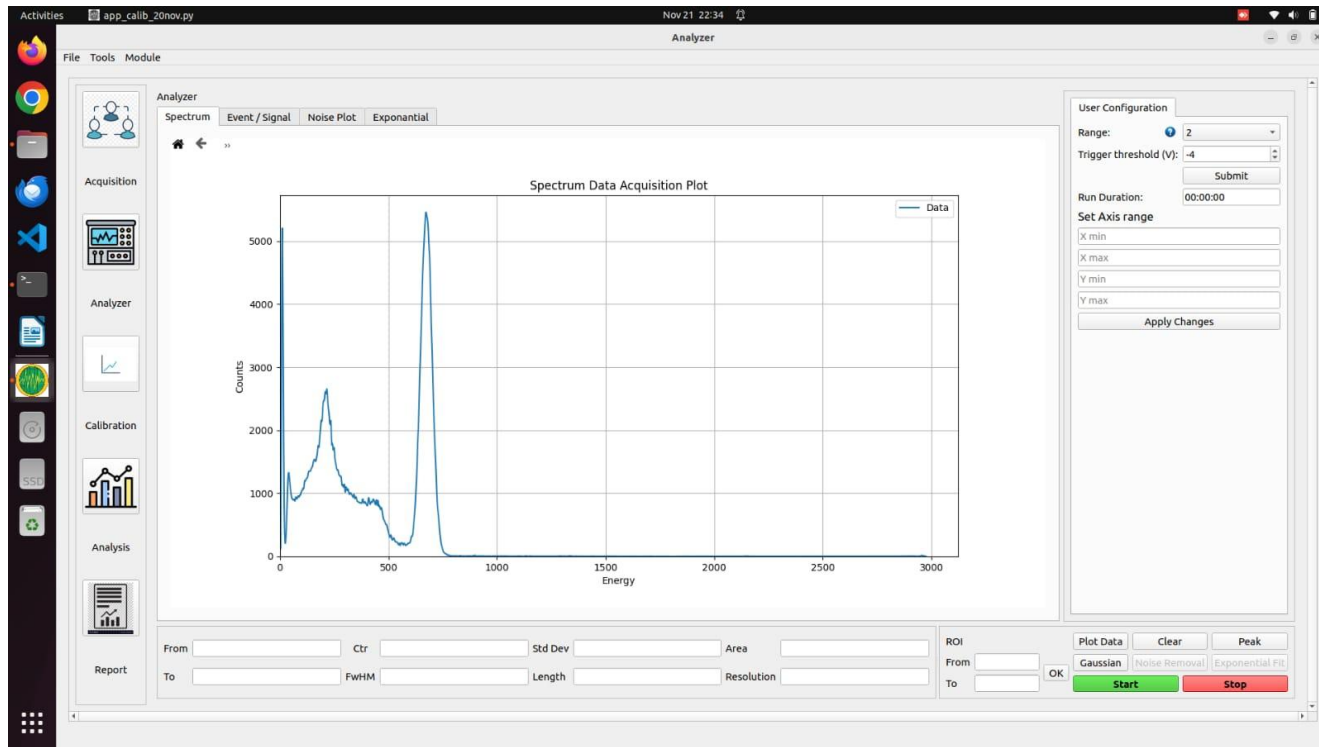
Activities app_calib_20nov.py Nov 21 22:34

Analyzer

File Tools Module

Acquisition

Analyzer

Calibration

Analysis

Report

Analyzer

Spectrum Event / Signal Noise Plot Exponantial

Spectrum Data Acquisition Plot

Data

Counts

0
1000
2000
3000
4000
5000

0 500 1000 1500 2000 2500 3000

Energy

User Configuration

Range: 2

Trigger threshold (V): -4

Submit

Run Duration: 00:00:00

Set Axis range

X min

X max

Y min

Y max

Apply Changes

From Ctr Std Dev Area

To FwHM Length Resolution

ROI

From

To

OK

Plot Data Clear Peak

Gaussian Noise Removal Exponential Fit

Start Stop